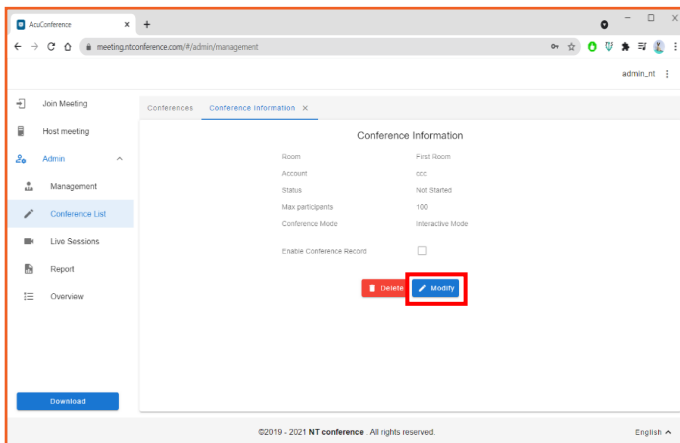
AcuConference ×
meeting.ntconference.com/#/admin/management
admin_nt

Join Meeting
Host meeting
Admin
Management
Conference List
Live Sessions
Report
Overview
Download

Conferences | Conference Information ×

Conference Information

| | |
|---|---|
| Room | First Room |
| Account | ccc |
| Status | Not Started |
| Max participants | 100 |
| Conference Mode | Interactive Mode |
| Enable Conference Record | |

Delete
Modify

©2019 - 2021 NT conference . All rights reserved.
English